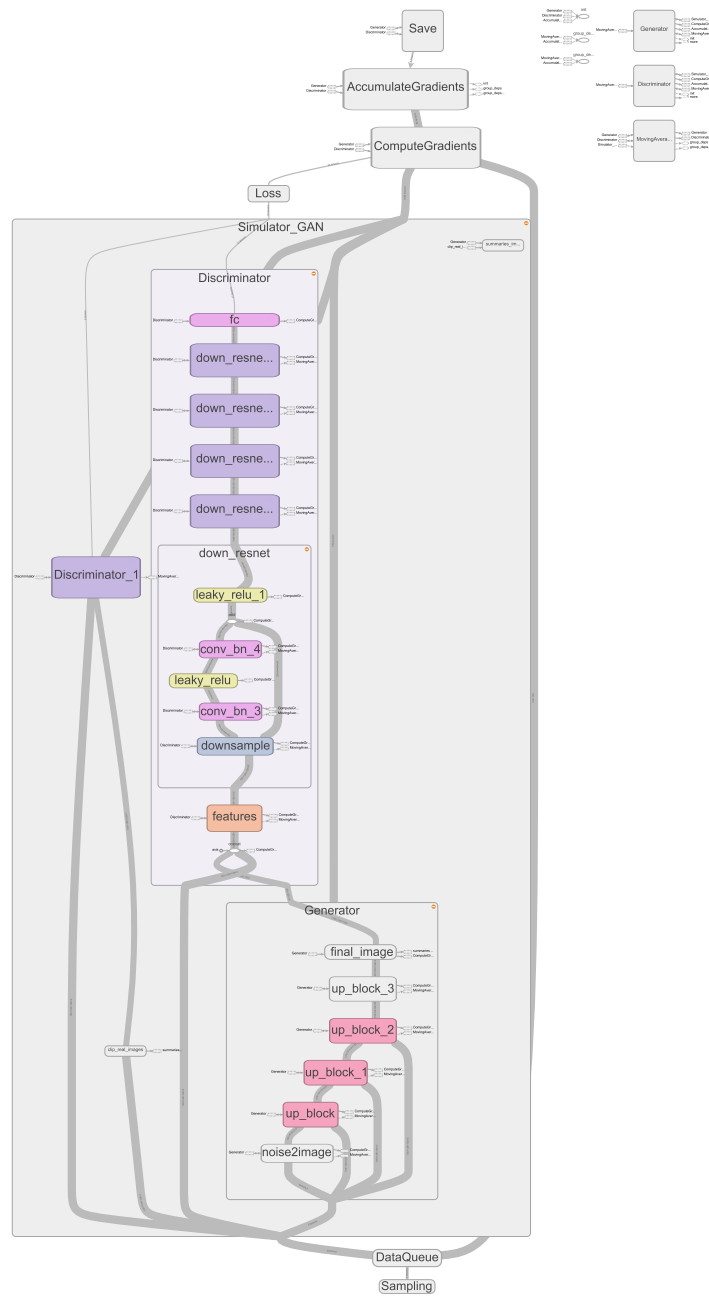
Save

Generator
Discriminator

AccumulateGradients

Generator
Discriminator

ComputeGradients

Generator
Discriminator

Loss

Simulator_GAN

Discriminator

fc

down_resne...

down_resne...

down_resne...

down_resne...

down_resnet

Discriminator_1

leaky_relu_1

conv_bn_4

leaky_relu

conv_bn_3

downsample

features

Generator

final_image

up_block_3

up_block_2

up_block_1

up_block

noise2image

clip_real_images

DataQueue

Sampling

Generator

Discriminator

MovingAvera...